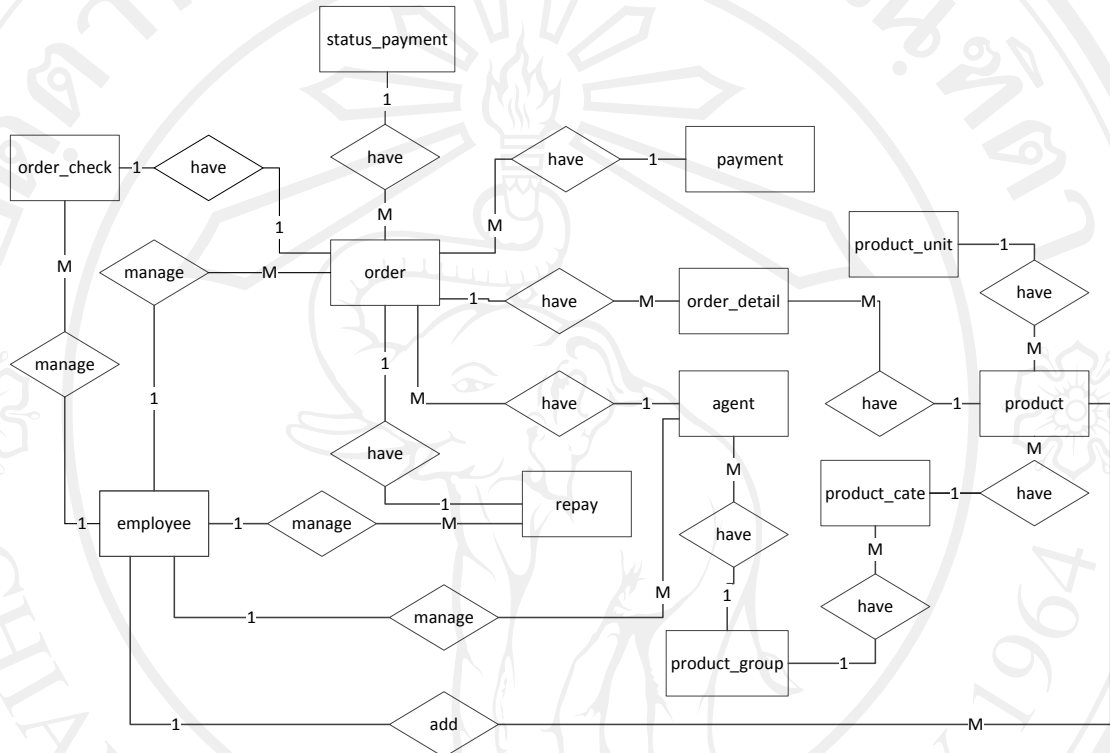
status_payment
1
have
M
order_check
1
have
1
have
1
payment
M
product_unit
1
M
manage
M
order
1
have
M
order_detail
M
have
M
manage
1
1
M
have
1
agent
have
1
product
1
have
M
M
M
product_cate
1
have
1
employee
1
manage
M
repay
have
M
1
manage
M
have
1
product_group
1
1
add
M